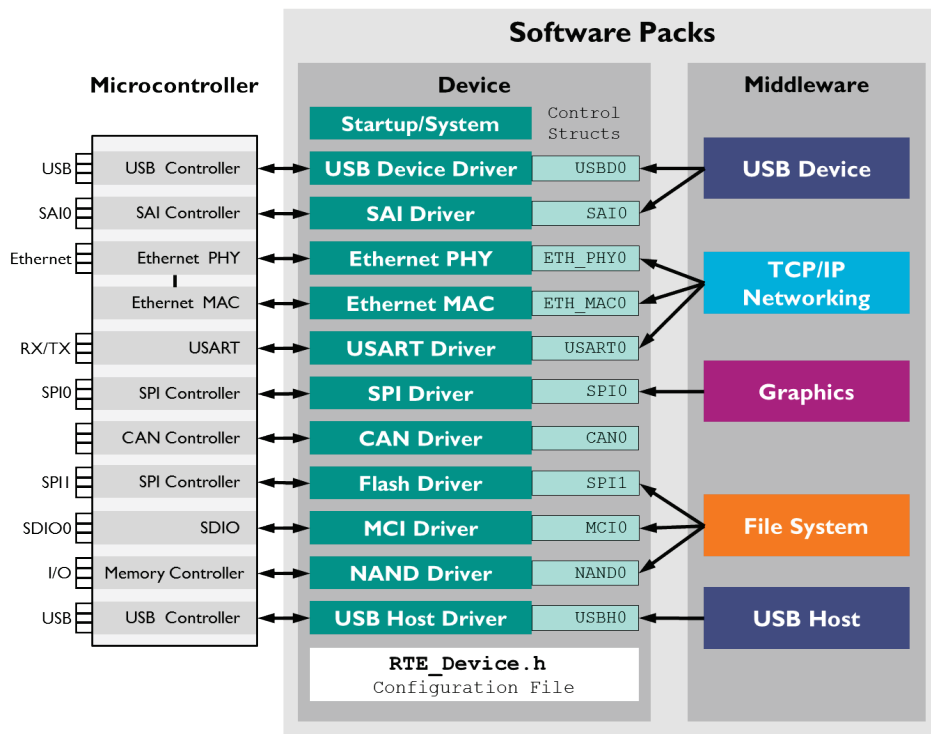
Software Packs

Microcontroller

USB
USB Controller
SAI0
SAI Controller
Ethernet
Ethernet PHY
Ethernet MAC
RX/TX
USART
SPI0
SPI Controller
CAN Controller
SPI1
SPI Controller
SDIO0
SDIO
I/O
Memory Controller
USB
USB Controller

Device

Startup/System
Control Structs
USB Device Driver
USBD0
SAI Driver
SAI0
Ethernet PHY
ETH_PHY0
Ethernet MAC
ETH_MAC0
USART Driver
USART0
SPI Driver
SPI0
CAN Driver
CAN0
Flash Driver
SPI1
MCI Driver
MCI0
NAND Driver
NAND0
USB Host Driver
USBH0
RTE_Device.h
Configuration File

Middleware

USB Device
TCP/IP Networking
Graphics
File System
USB Host